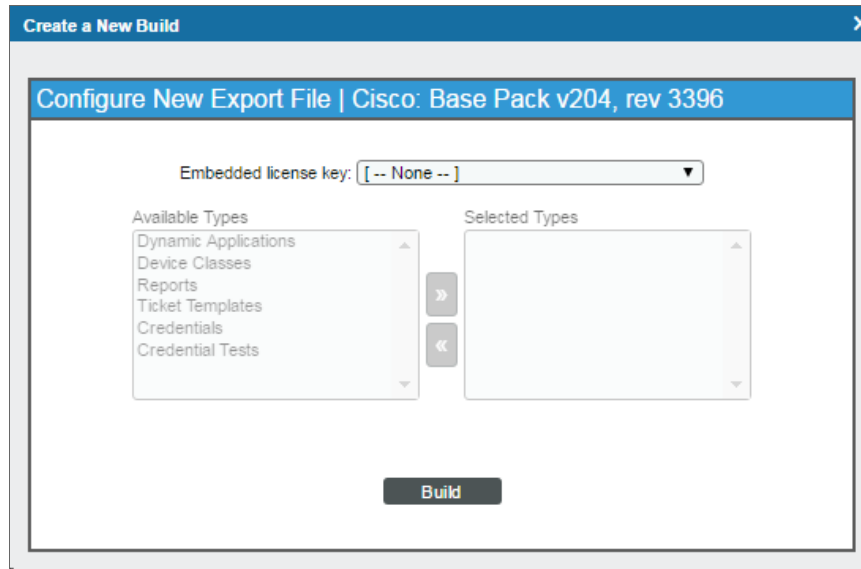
Create a New Build

Configure New Export File | Cisco: Base Pack v204, rev 3396

Embedded license key: [ -- None -- ]

Available Types
Dynamic Applications
Device Classes
Reports
Ticket Templates
Credentials
Credential Tests

»
«

Selected Types

Build